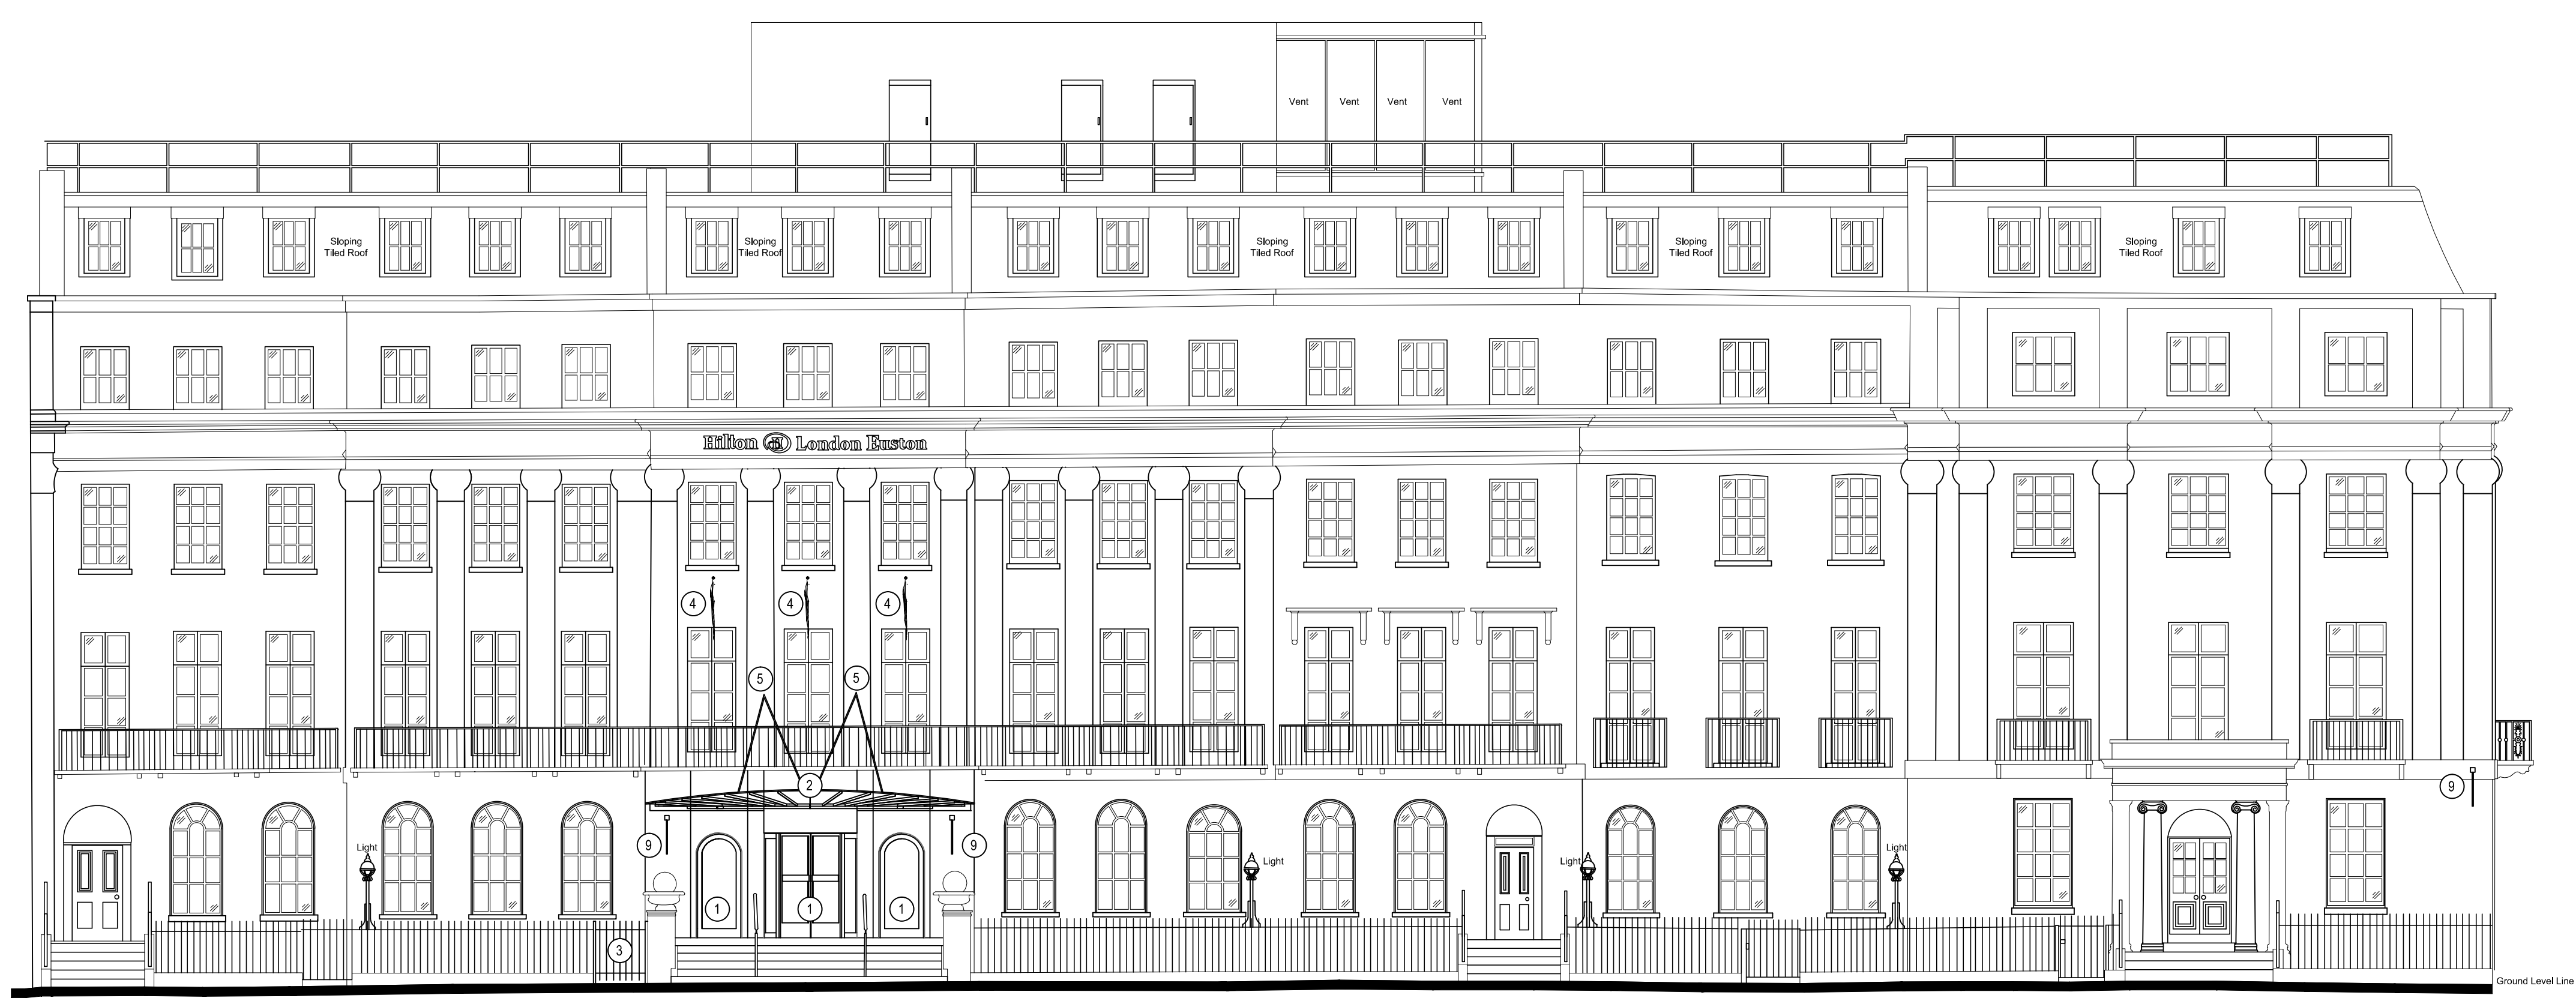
Vent Vent Vent Vent

Sloping Tiled Roof

Sloping Tiled Roof

Sloping Tiled Roof

Sloping Tiled Roof

Sloping Tiled Roof

Hilton London Euston

4 4 4

5 5

2

9 9 9

Light Light Light Light

1 1 1

3

Ground Level Line